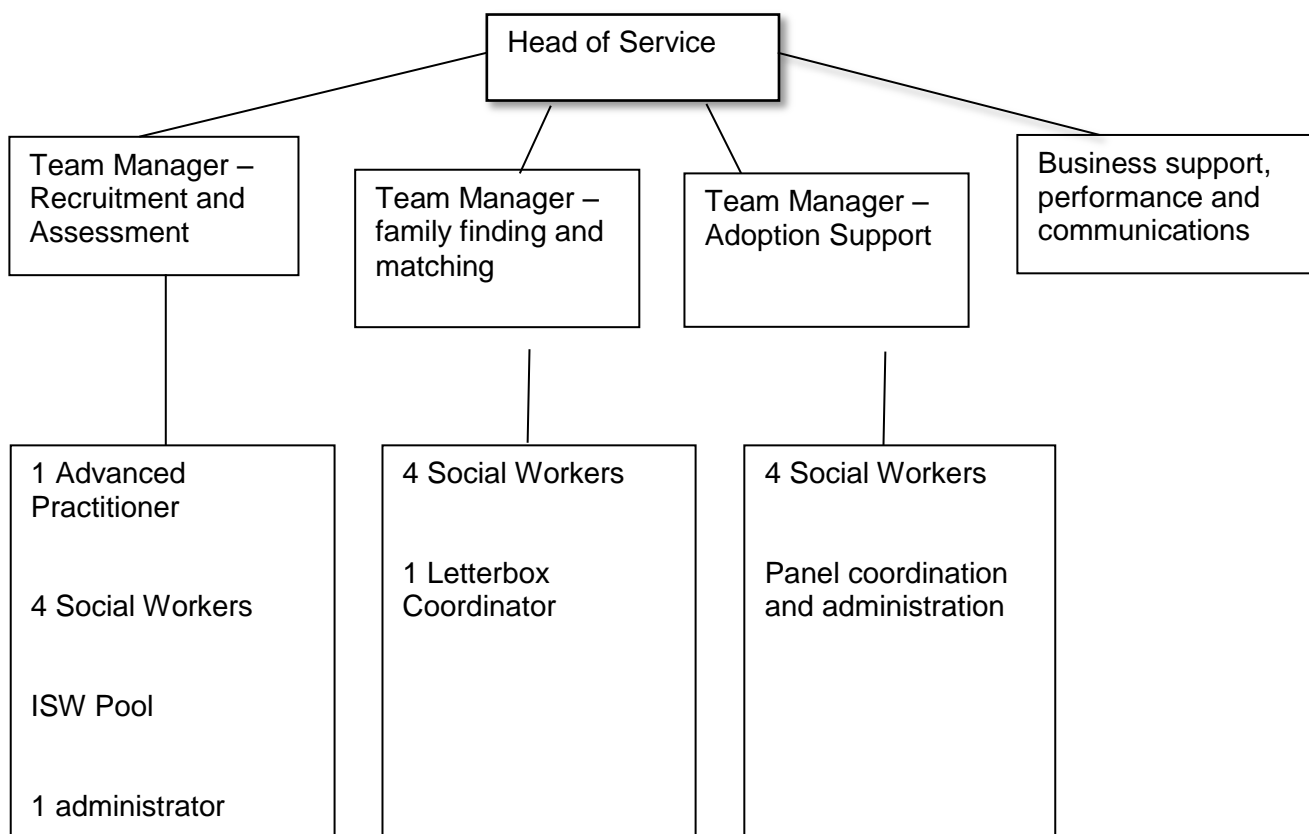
Head of Service

Team Manager – Recruitment and Assessment

Team Manager – family finding and matching

Team Manager – Adoption Support

Business support, performance and communications

1 Advanced Practitioner

4 Social Workers

ISW Pool

1 administrator

4 Social Workers

1 Letterbox Coordinator

4 Social Workers

Panel coordination and administration